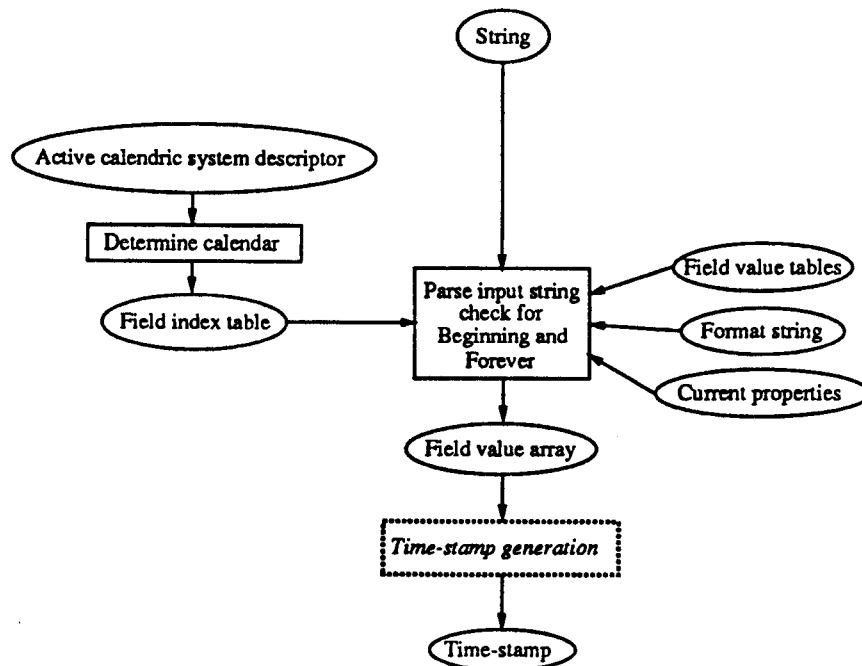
String

Active calendric system descriptor

Determine calendar

Field index table

Parse input string check for Beginning and Forever

Field value tables

Format string

Current properties

Field value array

*Time-stamp generation*

Time-stamp